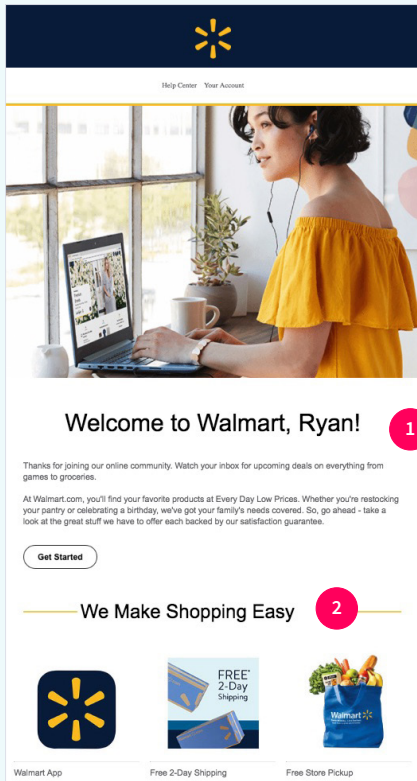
Help Center Your Account

Welcome to Walmart, Ryan!

1

Thanks for joining our online community. Watch your inbox for upcoming deals on everything from games to groceries.

At Walmart.com, you'll find your favorite products at Every Day Low Prices. Whether you're restocking your pantry or celebrating a birthday, we've got your family's needs covered. So, go ahead - take a look at the great stuff we have to offer each backed by our satisfaction guarantee.

Get Started

We Make Shopping Easy

2

FREE* 2-Day Shipping

Walmart

Walmart App

Free 2-Day Shipping

Free Store Pickup